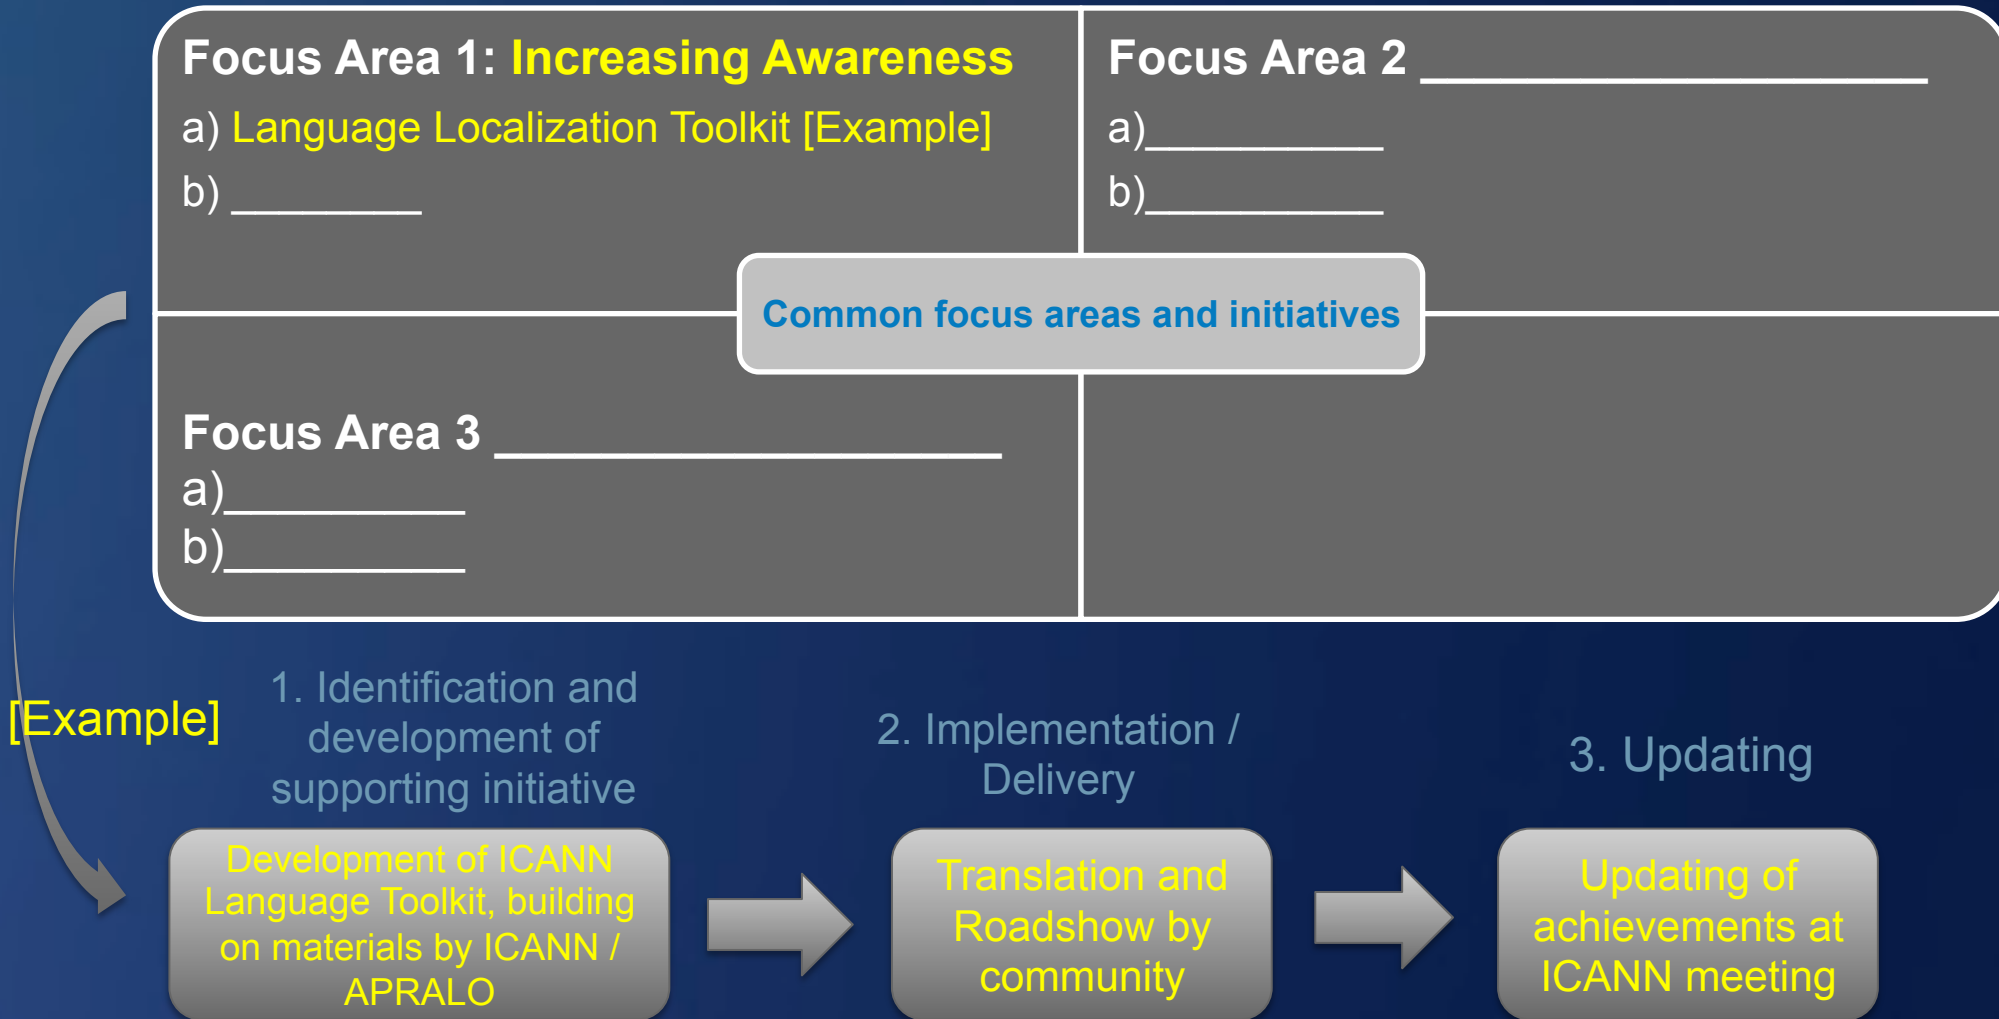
Focus Area 1: Increasing Awareness

a) Language Localization Toolkit [Example]

b) ________

Focus Area 2 ____________________

a)__________

b)__________

Common focus areas and initiatives

Focus Area 3 ____________________

a)__________

b)__________

[Example]

1. Identification and development of supporting initiative

2. Implementation / Delivery

3. Updating

Development of ICANN Language Toolkit, building on materials by ICANN / APRALO

Translation and Roadshow by community

Updating of achievements at ICANN meeting